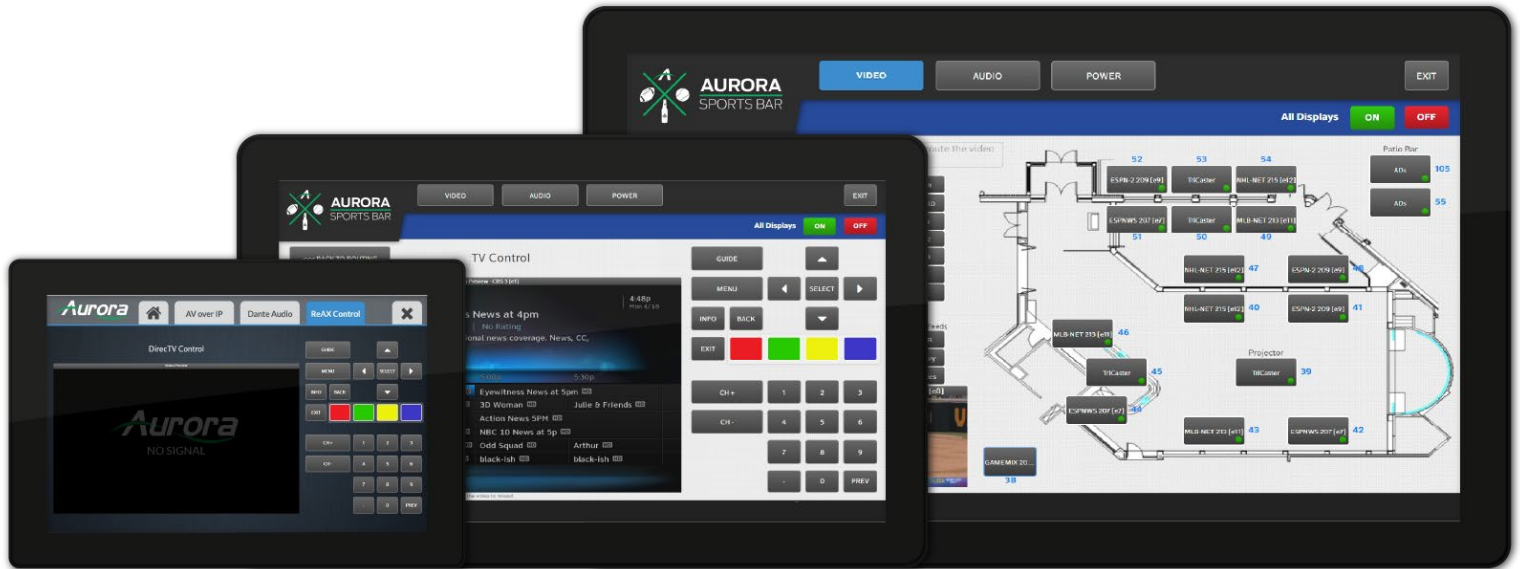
AURORA SPORTS BAR

VIDEO AUDIO POWER EXIT

All Displays ON OFF

route the video

Patio Bar

52 53 54

ESPN-2 209 [e9] TriCaster NHL-NET 215 [e12]

ADs 105

ESPNWS 207 [e7] TriCaster MLB-NET 213 [e11]

ADs 55

51 50 49

NHL-NET 215 [e12] 47 ESPN-2 209 [e9] 48

NHL-NET 215 [e12] 40 ESPN-2 209 [e9] 41

MLB-NET 213 [e11] 46

Projector

TriCaster 45 TriCaster 39

ESPNWS 207 [e7] 44

MLB-NET 213 [e11] 43 ESPNWS 207 [e7] 42

GAMEMIX 20... 38

AURORA SPORTS BAR

VIDEO AUDIO POWER EXIT

All Displays ON OFF

TV Control

News at 4pm
No Rating
onal news coverage. News, CC,

4:48p

Eyewitness News at 5pm
3D Woman Julie & Friends
Action News 5PM
NBC 10 News at 5p
Odd Squad Arthur
black-ish black-ish

GUIDE
MENU SELECT
INFO BACK
EXIT
CH + 1 2 3
CH - 4 5 6
7 8 9
- 0 PREV

Aurora AV over IP Dante Audio ReAX Control

DirecTV Control

Aurora
NO SIGNAL

GUIDE
MENU SELECT
INFO BACK
EXIT
CH+ 1 2 3
CH- 4 5 6
7 8 9
- 0 PREV